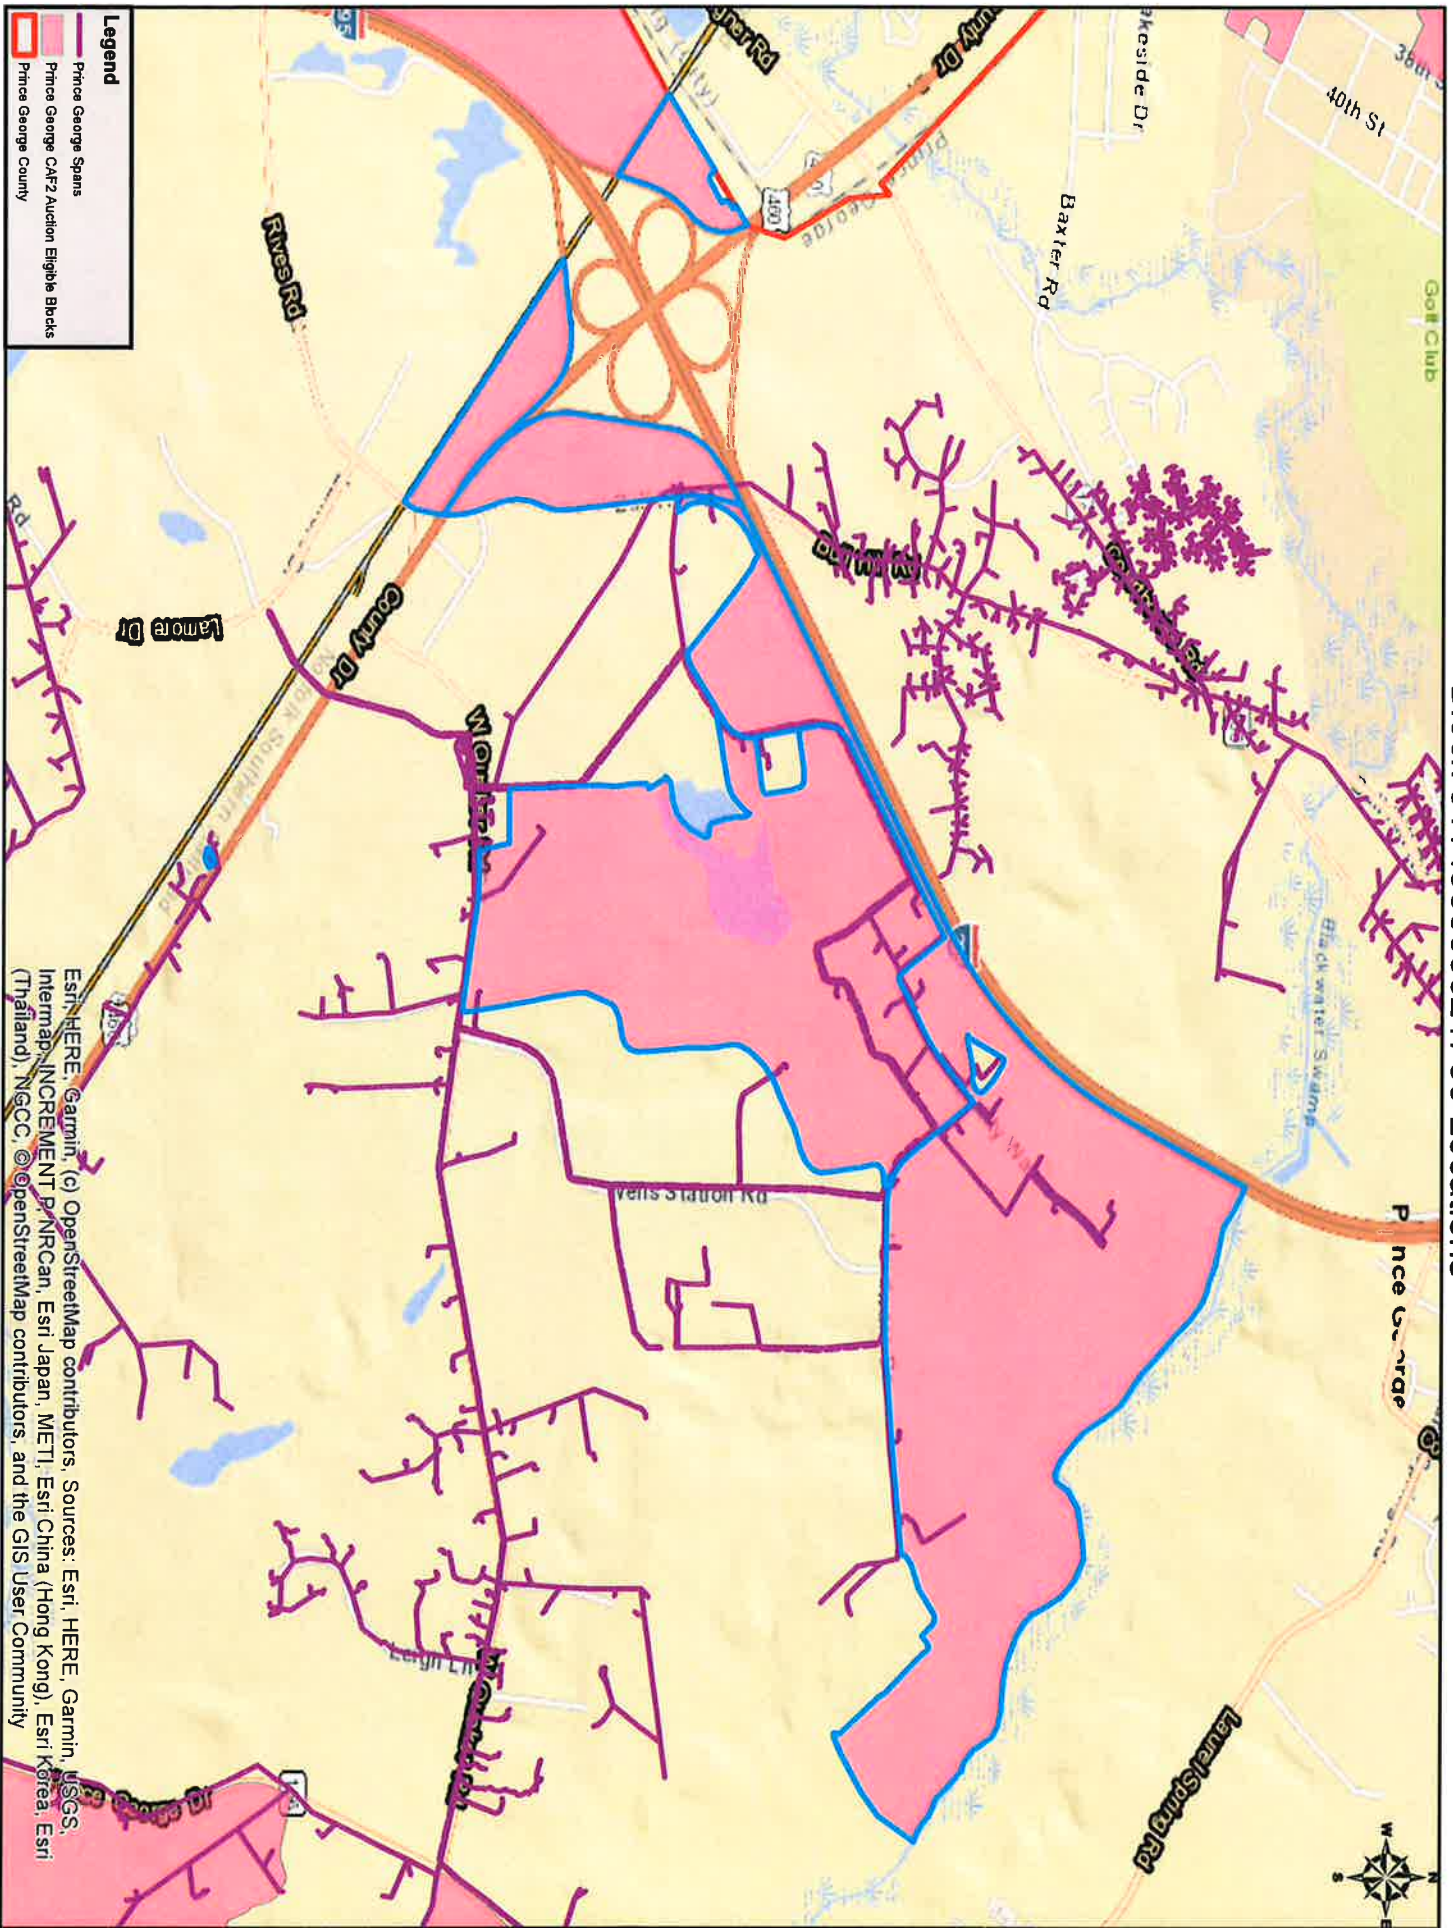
Legend
Prince George Spans
Prince George CAF2 Auction Eligible Blocks
Prince George County

Prince Ge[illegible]rge
Golf Club
40th St
38th St
Lakeside Dr
Baxter Rd
Blackwater Swamp
Rives Rd
County Dr
Lamore Dr
Wells Station Rd
Laurel Spring Rd
Leigh Ln
Prince George Dr
Norfolk Southern
460
95
Rd

Esri, HERE, Garmin, (c) OpenStreetMap contributors, Sources: Esri, HERE, Garmin, USGS, Intermap, INCREMENT P, NRCan, Esri Japan, METI, Esri China (Hong Kong), Esri Korea, Esri (Thailand), NGCC, © OpenStreetMap contributors, and the GIS User Community

N
S
E
W